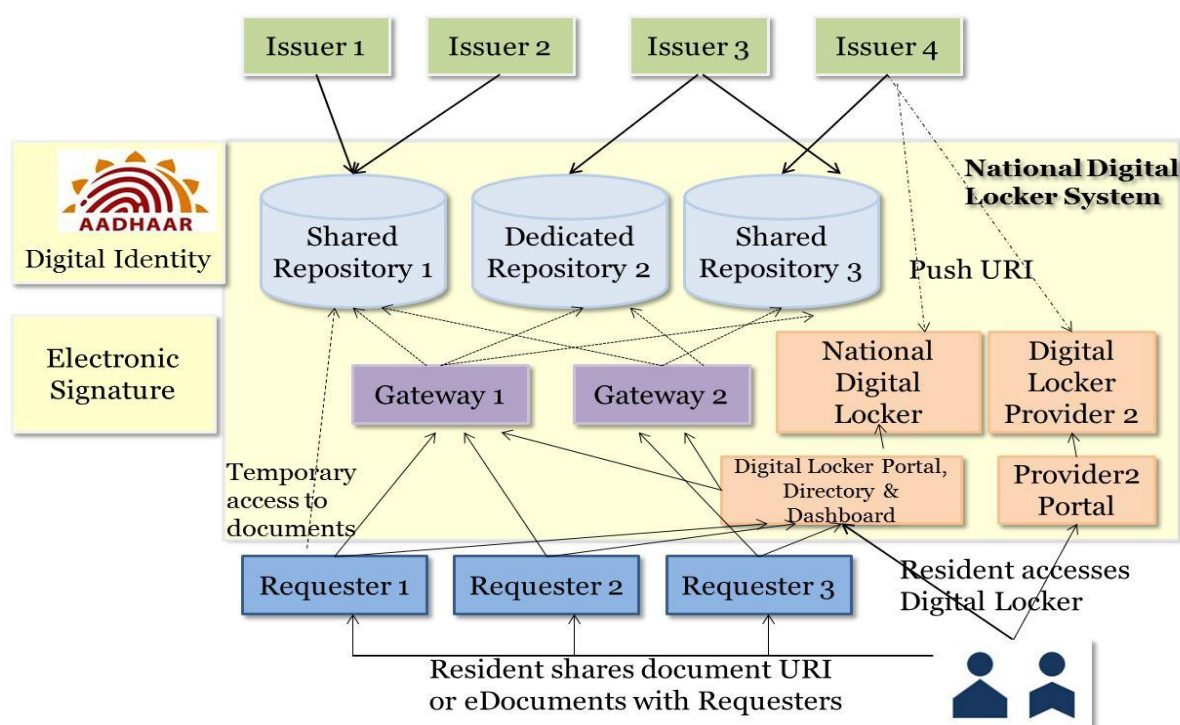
Issuer 1

Issuer 2

Issuer 3

Issuer 4

AADHAAR

Digital Identity

National Digital Locker System

Shared Repository 1

Dedicated Repository 2

Shared Repository 3

Push URI

Electronic Signature

Gateway 1

Gateway 2

National Digital Locker

Digital Locker Provider 2

Temporary access to documents

Digital Locker Portal, Directory & Dashboard

Provider2 Portal

Requester 1

Requester 2

Requester 3

Resident accesses Digital Locker

Resident shares document URI or eDocuments with Requesters